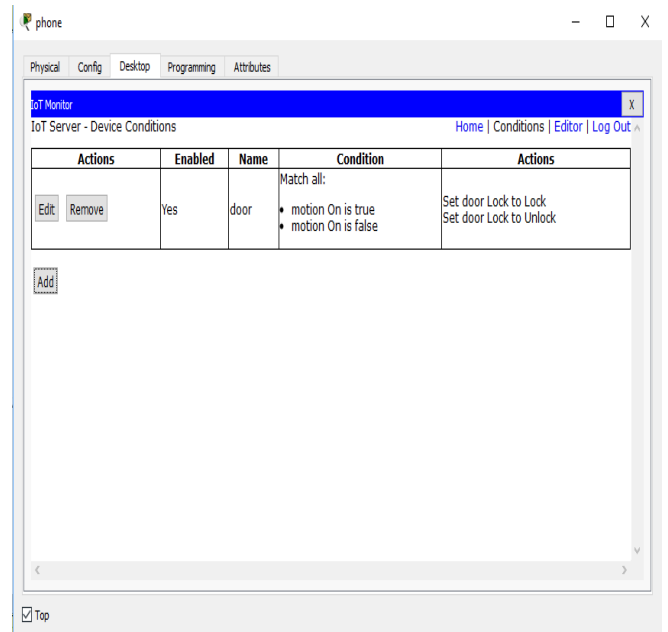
phone

Physical Config Desktop Programming Attributes

IoT Monitor X

IoT Server - Device Conditions

Home | Conditions | Editor | Log Out

| Actions | Enabled | Name | Condition | Actions |
|---|---|---|---|---|
| Edit Remove | Yes | door | Match all: • motion On is true • motion On is false | Set door Lock to Lock Set door Lock to Unlock |

Add

Top